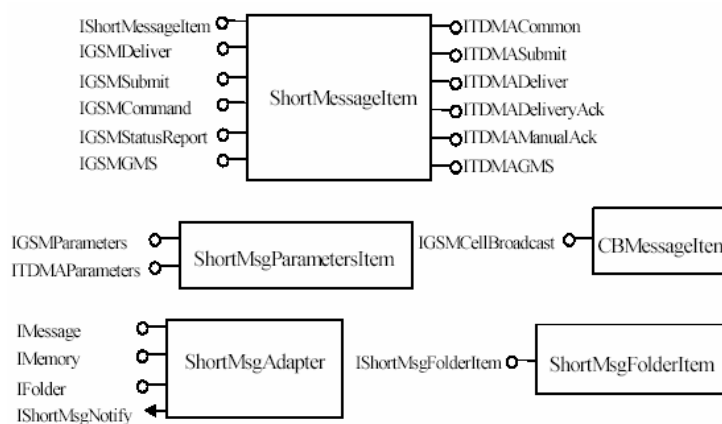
IShortMessageItem
IGSMDeliver
IGSMSubmit
IGSMCommand
IGSMStatusReport
IGSMGMS

ShortMessageItem

ITDMACommon
ITDMASubmit
ITDMADeliver
ITDMADeliveryAck
ITDMAManualAck
ITDMAGMS

IGSMParameters
ITDMAParameters

ShortMsgParametersItem

IGSMCellBroadcast

CBMessageIten

IMessage
IMemory
IFolder
IShortMsgNotify

ShortMsgAdapter

IShortMsgFolderItem

ShortMsgFolderItem